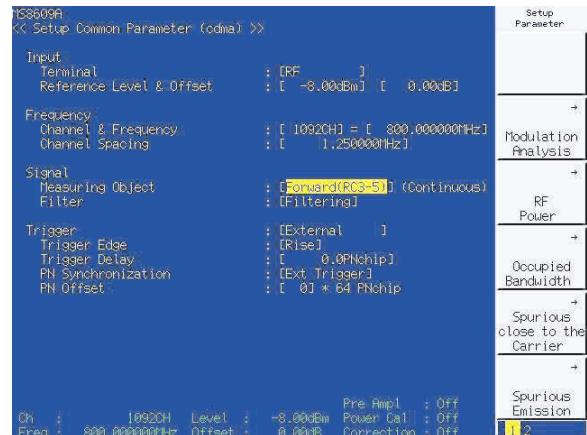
MS8609A
<< Setup Common Parameter (cdma) >>

Input
Terminal : [RF ]
Reference Level & Offset : [ -8.00dBm] [ 0.00dB]

Frequency
Channel & Frequency : [ 1092CH] = [ 800.000000MHz]
Channel Spacing : [ 1.250000MHz]

Signal
Measuring Object : [Forward(RC3-5)] (Continuous)
Filter : [Filtering]

Trigger
Trigger : [External ]
Trigger Edge : [Rise]
Trigger Delay : [ 0.0PNchip]
PN Synchronization : [Ext Trigger]
PN Offset : [ 0] * 64 PNchip

Ch : 1092CH Level : -8.00dBm Pre Ampl : Off
Freq : 800.000000MHz Offset : 0.00dB Power Cal : Off
Correction : Off

Setup Parameter

→
Modulation Analysis

→
RF Power

→
Occupied Bandwidth

→
Spurious close to the Carrier

→
Spurious Emission

1 2